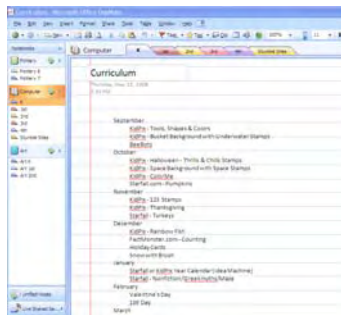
Curriculum - Microsoft Office OneNote

Computer

Curriculum

Thursday, June 22, 2006

September
KidPix - Tools, Shapes & Colors
KidPix - Bucket Background with Underwater Stamps
BeeBots
October
KidPix - Halloween - Thrills & Chills Stamps
KidPix - Space Background with Space Stamps
KidPix - Color Me
Starfall.com - Pumpkins
November
KidPix - 120 Stamps
KidPix - Thanksgiving
Starfall - Turkeys
December
KidPix - Rainbow Fish
Factmonster.com - Counting
Holiday Cards
Snow with Brush
January
Starfall or KidPix Year Calendar (Idea Machine)
Starfall - Nonfiction/Dreamhunts/Maze
February
Valentine's Day
100 Day
March

Unfiled Notes